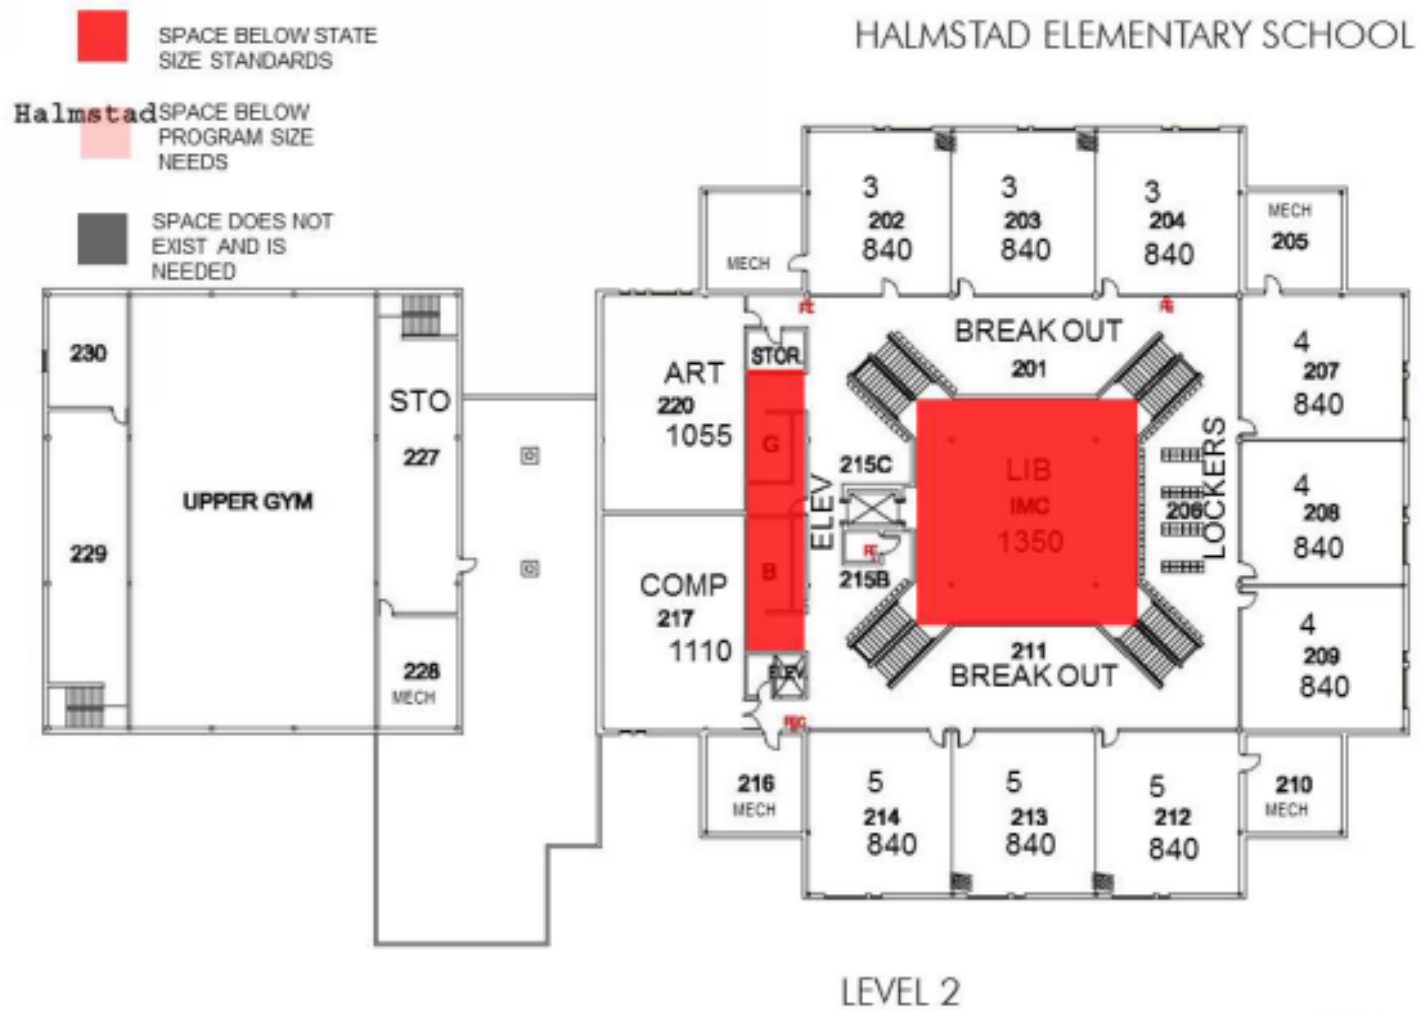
SPACE BELOW STATE SIZE STANDARDS

HALMSTAD ELEMENTARY SCHOOL

Halmstad SPACE BELOW PROGRAM SIZE NEEDS

SPACE DOES NOT EXIST AND IS NEEDED

230

229

UPPER GYM

STO
227

228
MECH

MECH

3
202
840

3
203
840

3
204
840

MECH
205

ART
220
1055

STOR

G

B

ELEV

215C

215B

ELEV

BREAK OUT
201

LIB
IMC
1350

206

LOCKERS

211
BREAK OUT

4
207
840

4
208
840

4
209
840

COMP
217
1110

216
MECH

5
214
840

5
213
840

5
212
840

210
MECH

LEVEL 2